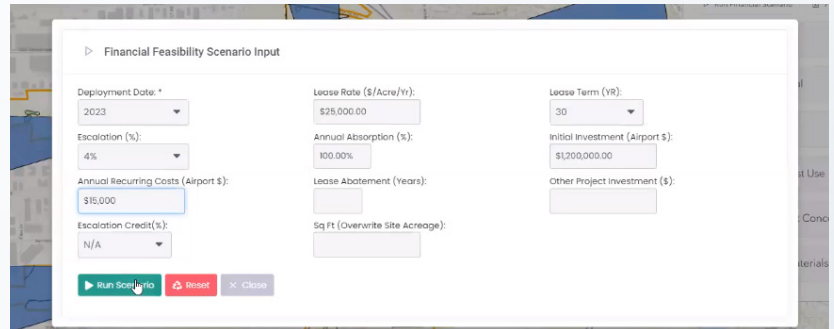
Financial Feasibility Scenario Input

Deployment Date: *
2023

Lease Rate ($/Acre/Yr):
$25,000.00

Lease Term (YR):
30

Escalation (%):
4%

Annual Absorption (%):
100.00%

Initial Investment (Airport $):
$1,200,000.00

Annual Recurring Costs (Airport $):
$15,000

Lease Abatement (Years):

Other Project Investment ($):

Escalation Credit(%):
N/A

Sq Ft (Overwrite Site Acreage):

Run Scenario
Reset
Close

st Use
Conc
terials